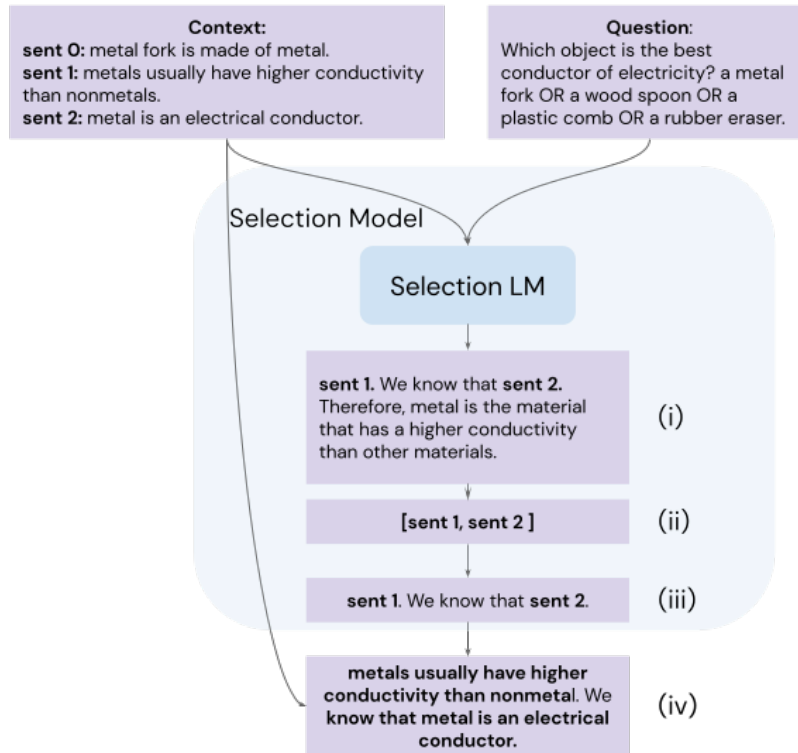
Context:
sent 0: metal fork is made of metal.
sent 1: metals usually have higher conductivity than nonmetals.
sent 2: metal is an electrical conductor.

Question:
Which object is the best conductor of electricity? a metal fork OR a wood spoon OR a plastic comb OR a rubber eraser.

Selection Model

Selection LM

sent 1. We know that sent 2. Therefore, metal is the material that has a higher conductivity than other materials.

(i)

[sent 1, sent 2 ]

(ii)

sent 1. We know that sent 2.

(iii)

metals usually have higher conductivity than nonmetal. We know that metal is an electrical conductor.

(iv)